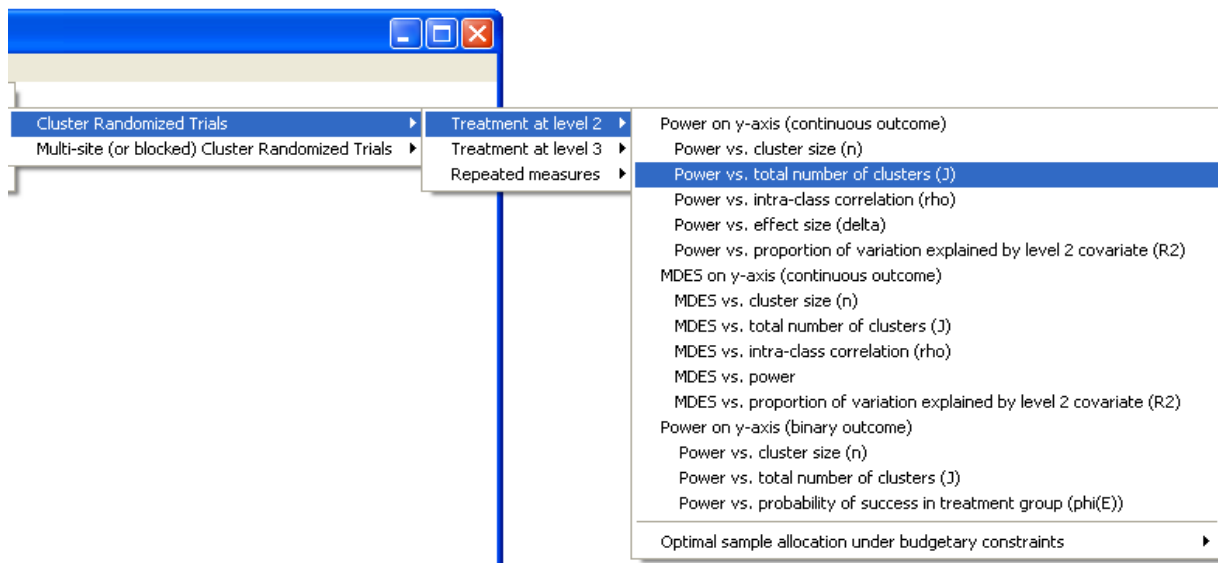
Cluster Randomized Trials
Multi-site (or blocked) Cluster Randomized Trials

Treatment at level 2
Treatment at level 3
Repeated measures

Power on y-axis (continuous outcome)
Power vs. cluster size (n)
Power vs. total number of clusters (J)
Power vs. intra-class correlation (rho)
Power vs. effect size (delta)
Power vs. proportion of variation explained by level 2 covariate (R2)
MDES on y-axis (continuous outcome)
MDES vs. cluster size (n)
MDES vs. total number of clusters (J)
MDES vs. intra-class correlation (rho)
MDES vs. power
MDES vs. proportion of variation explained by level 2 covariate (R2)
Power on y-axis (binary outcome)
Power vs. cluster size (n)
Power vs. total number of clusters (J)
Power vs. probability of success in treatment group (phi(E))
Optimal sample allocation under budgetary constraints